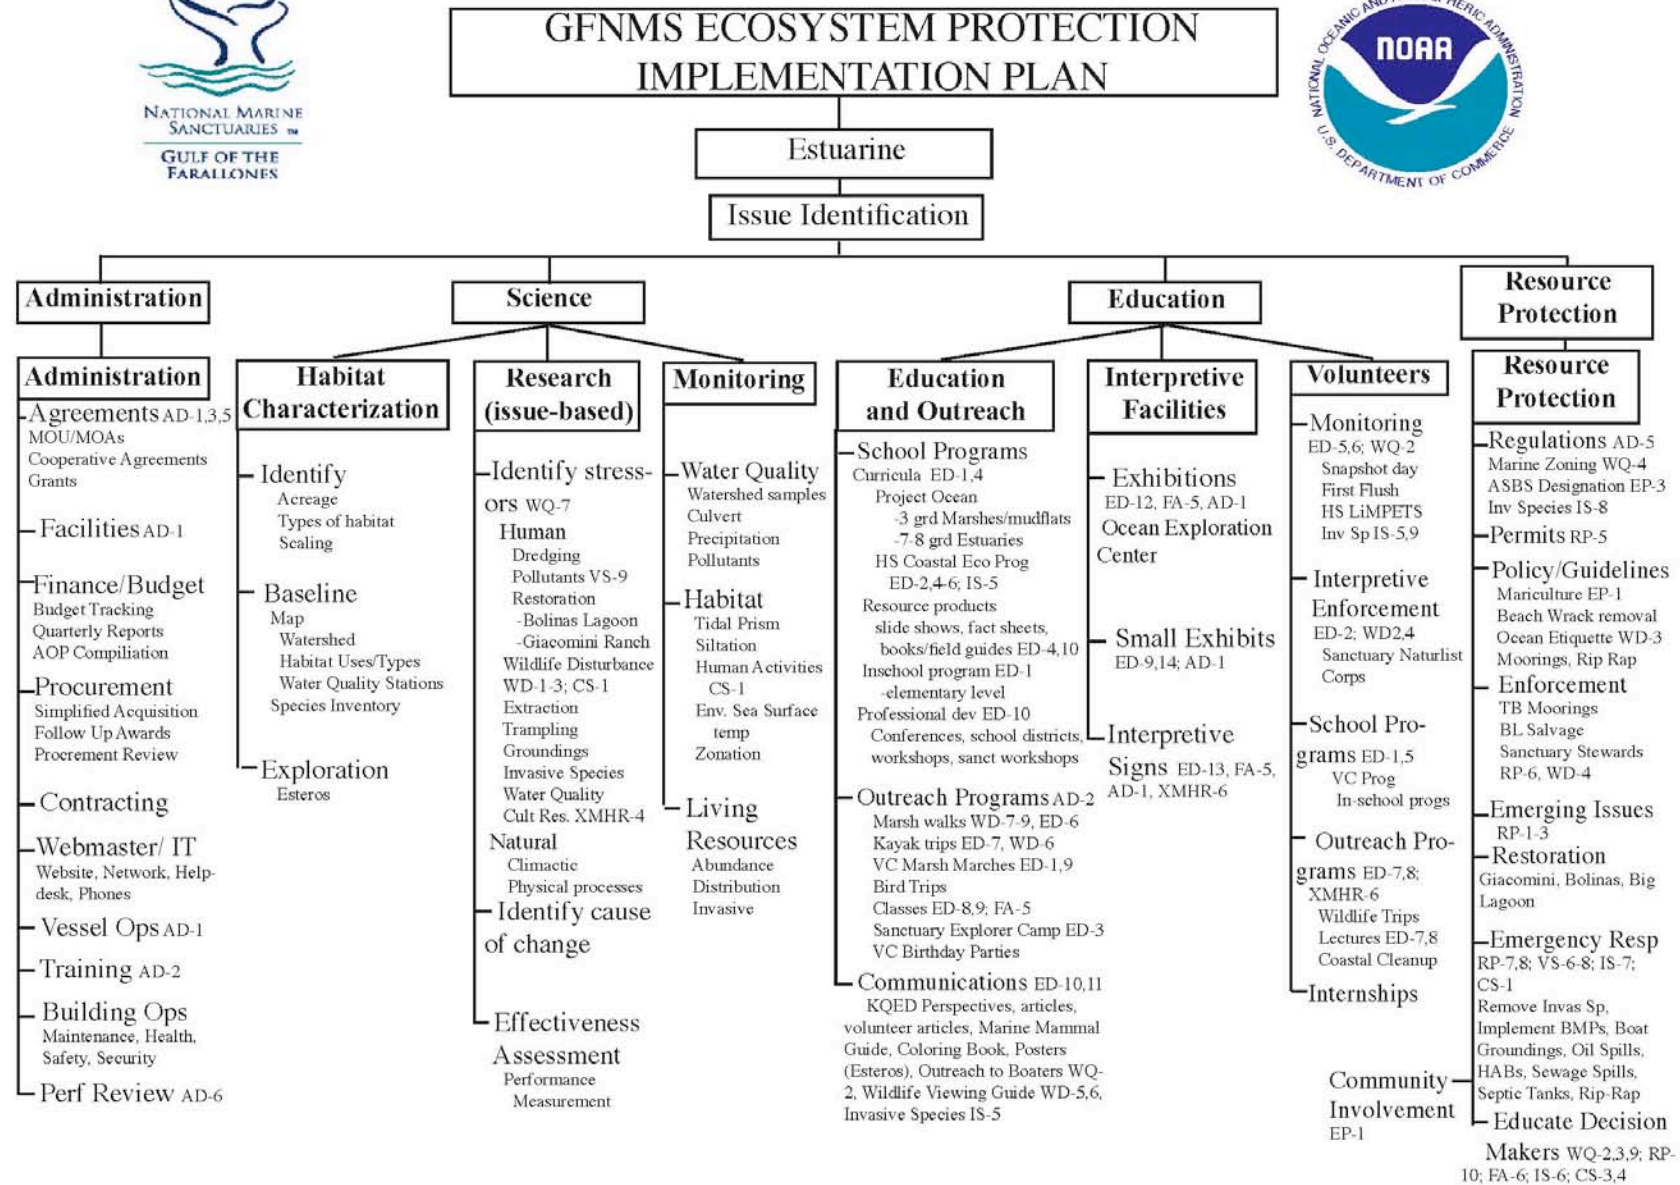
NATIONAL MARINE SANCTUARIES ™
GULF OF THE FARALLONES

GFNMS ECOSYSTEM PROTECTION IMPLEMENTATION PLAN

NOAA
NATIONAL OCEANIC AND ATMOSPHERIC ADMINISTRATION
U.S. DEPARTMENT OF COMMERCE

Estuarine

Issue Identification

Administration

Science

Education

Resource Protection

Administration
Agreements AD-1,3,5
MOU/MOAs
Cooperative Agreements
Grants
Facilities AD-1
Finance/Budget
Budget Tracking
Quarterly Reports
AOP Compiliation
Procurement
Simplified Acquisition
Follow Up Awards
Procrement Review
Contracting
Webmaster/ IT
Website, Network, Help-desk, Phones
Vessel Ops AD-1
Training AD-2
Building Ops
Maintenance, Health, Safety, Security
Perf Review AD-6

Habitat Characterization
Identify
Acreage
Types of habitat
Scaling
Baseline
Map
Watershed
Habitat Uses/Types
Water Quality Stations
Species Inventory
Exploration
Esteros

Research (issue-based)
Identify stressors WQ-7
Human
Dredging
Pollutants VS-9
Restoration
-Bolinas Lagoon
-Giacomini Ranch
Wildlife Disturbance WD-1-3; CS-1
Extraction
Trampling
Groundings
Invasive Species
Water Quality
Cult Res. XMHR-4
Natural
Climactic
Physical processes
Identify cause of change
Effectiveness Assessment
Performance Measurement

Monitoring
Water Quality
Watershed samples
Culvert
Precipitation
Pollutants
Habitat
Tidal Prism
Siltation
Human Activities CS-1
Env. Sea Surface temp
Zonation
Living Resources
Abundance
Distribution
Invasive

Education and Outreach
School Programs
Curricula ED-1,4
Project Ocean
-3 grd Marshes/mudflats
-7-8 grd Estuaries
HS Coastal Eco Prog ED-2,4-6; IS-5
Resource products
slide shows, fact sheets, books/field guides ED-4,10
Inschool program ED-1
-elementary level
Professional dev ED-10
Conferences, school districts, workshops, sanct workshops
Outreach Programs AD-2
Marsh walks WD-7-9, ED-6
Kayak trips ED-7, WD-6
VC Marsh Marches ED-1,9
Bird Trips
Classes ED-8,9; FA-5
Sanctuary Explorer Camp ED-3
VC Birthday Parties
Communications ED-10,11
KQED Perspectives, articles, volunteer articles, Marine Mammal Guide, Coloring Book, Posters (Esteros), Outreach to Boaters WQ-2, Wildlife Viewing Guide WD-5,6, Invasive Species IS-5

Interpretive Facilities
Exhibitions
ED-12, FA-5, AD-1
Ocean Exploration Center
Small Exhibits
ED-9,14; AD-1
Interpretive Signs ED-13, FA-5, AD-1, XMHR-6

Volunteers
Monitoring
ED-5,6; WQ-2
Snapshot day
First Flush
HS LiMPETS
Inv Sp IS-5,9
Interpretive Enforcement
ED-2; WD2,4
Sanctuary Naturlist Corps
School Programs ED-1,5
VC Prog
In-school progs
Outreach Programs ED-7,8; XMHR-6
Wildlife Trips
Lectures ED-7,8
Coastal Cleanup
Internships
Community Involvement
EP-1

Resource Protection
Regulations AD-5
Marine Zoning WQ-4
ASBS Designation EP-3
Inv Species IS-8
Permits RP-5
Policy/Guidelines
Mariculture EP-1
Beach Wrack removal
Ocean Etiquette WD-3
Moorings, Rip Rap
Enforcement
TB Moorings
BL Salvage
Sanctuary Stewards
RP-6, WD-4
Emerging Issues
RP-1-3
Restoration
Giacomini, Bolinas, Big Lagoon
Emergency Resp
RP-7,8; VS-6-8; IS-7; CS-1
Remove Invas Sp, Implement BMPs, Boat Groundings, Oil Spills, HABs, Sewage Spills, Septic Tanks, Rip-Rap
Educate Decision Makers WQ-2,3,9; RP-10; FA-6; IS-6; CS-3,4